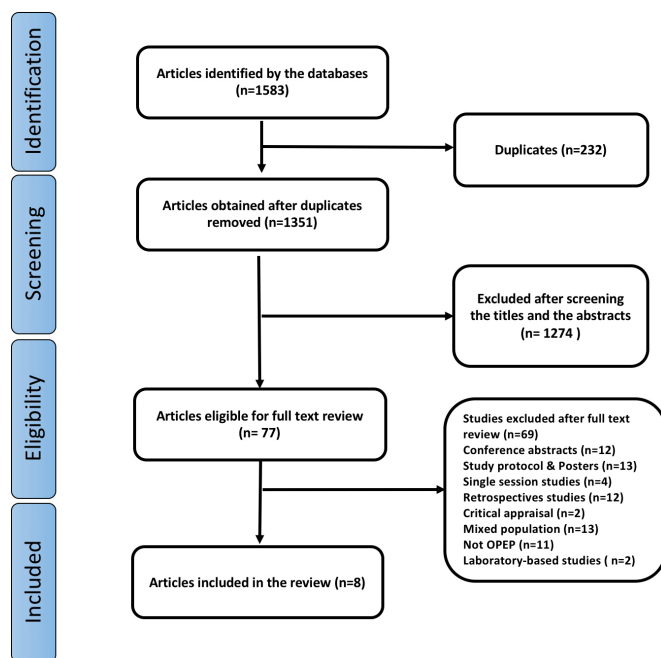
Identification

Articles identified by the databases (n=1583)

Duplicates (n=232)

Screening

Articles obtained after duplicates removed (n=1351)

Excluded after screening the titles and the abstracts (n= 1274 )

Eligibility

Articles eligible for full text review (n= 77)

Studies excluded after full text review (n=69)
Conference abstracts (n=12)
Study protocol & Posters (n=13)
Single session studies (n=4)
Retrospectives studies (n=12)
Critical appraisal (n=2)
Mixed population (n=13)
Not OPEP (n=11)
Laboratory-based studies ( n=2)

Included

Articles included in the review (n=8)